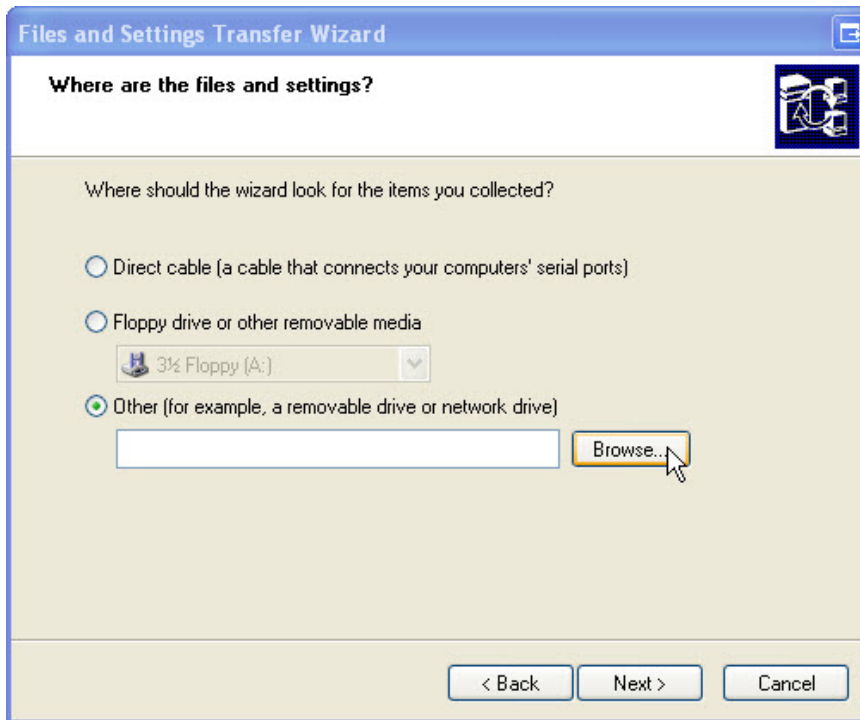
Files and Settings Transfer Wizard

Where are the files and settings?

Where should the wizard look for the items you collected?

Direct cable (a cable that connects your computers' serial ports)

Floppy drive or other removable media

3½ Floppy (A:)

Other (for example, a removable drive or network drive)

Browse...

< Back

Next >

Cancel